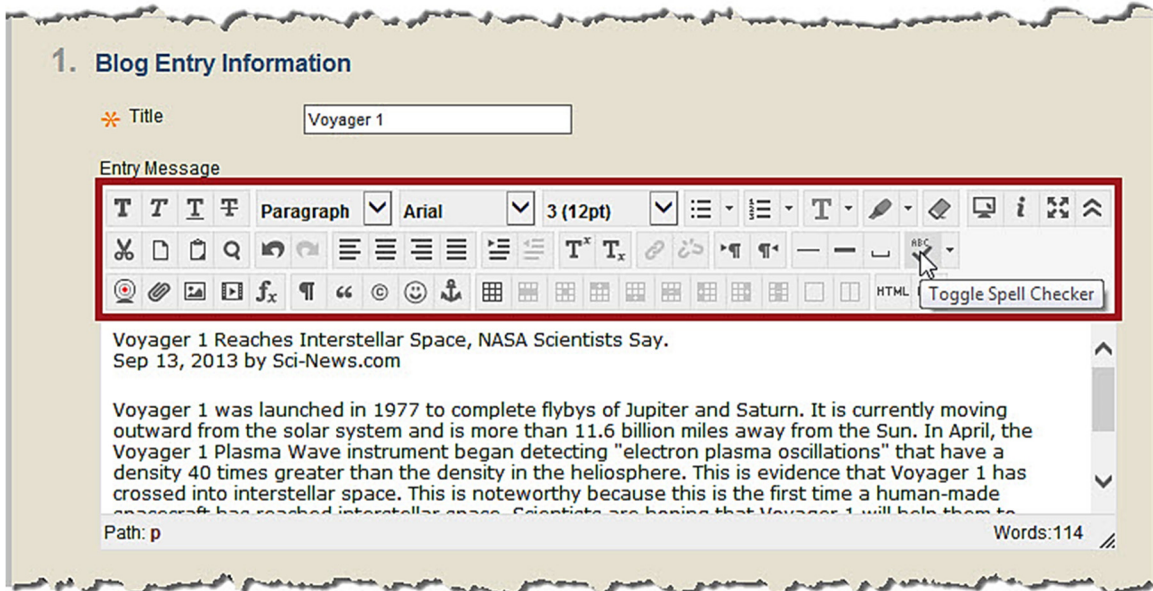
1. Blog Entry Information

Title Voyager 1

Entry Message

Paragraph Arial 3 (12pt)

HTML Toggle Spell Checker

Voyager 1 Reaches Interstellar Space, NASA Scientists Say.
Sep 13, 2013 by Sci-News.com

Voyager 1 was launched in 1977 to complete flybys of Jupiter and Saturn. It is currently moving outward from the solar system and is more than 11.6 billion miles away from the Sun. In April, the Voyager 1 Plasma Wave instrument began detecting "electron plasma oscillations" that have a density 40 times greater than the density in the heliosphere. This is evidence that Voyager 1 has crossed into interstellar space. This is noteworthy because this is the first time a human-made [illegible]

Path: p

Words:114